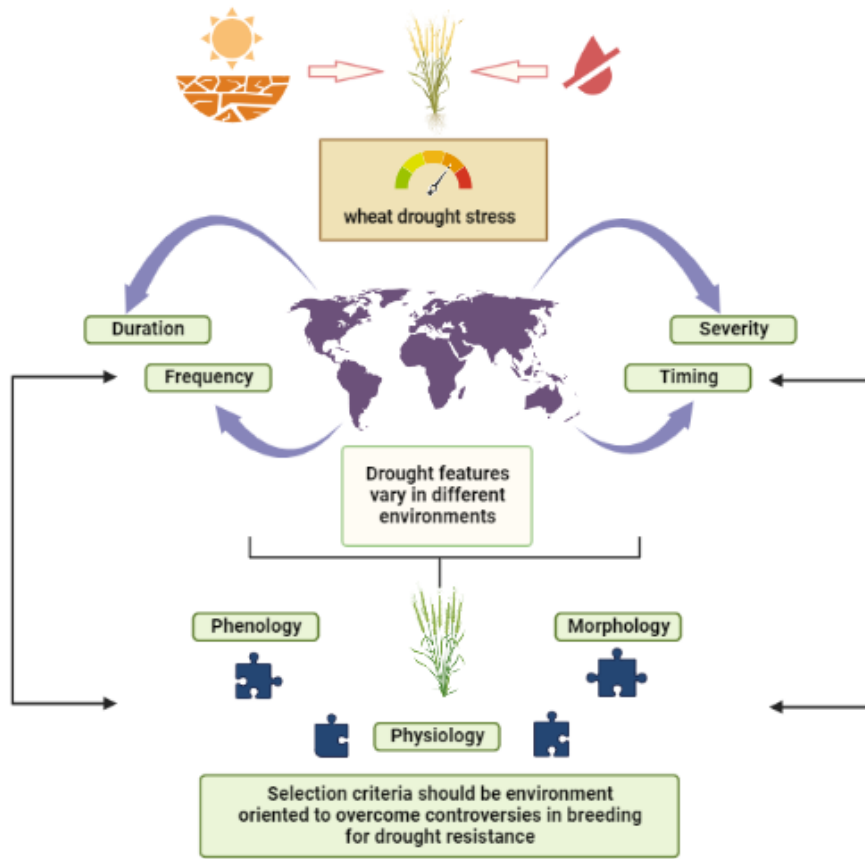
wheat drought stress

Duration

Severity

Frequency

Timing

Drought features vary in different environments

Phenology

Morphology

Physiology

Selection criteria should be environment oriented to overcome controversies in breeding for drought resistance